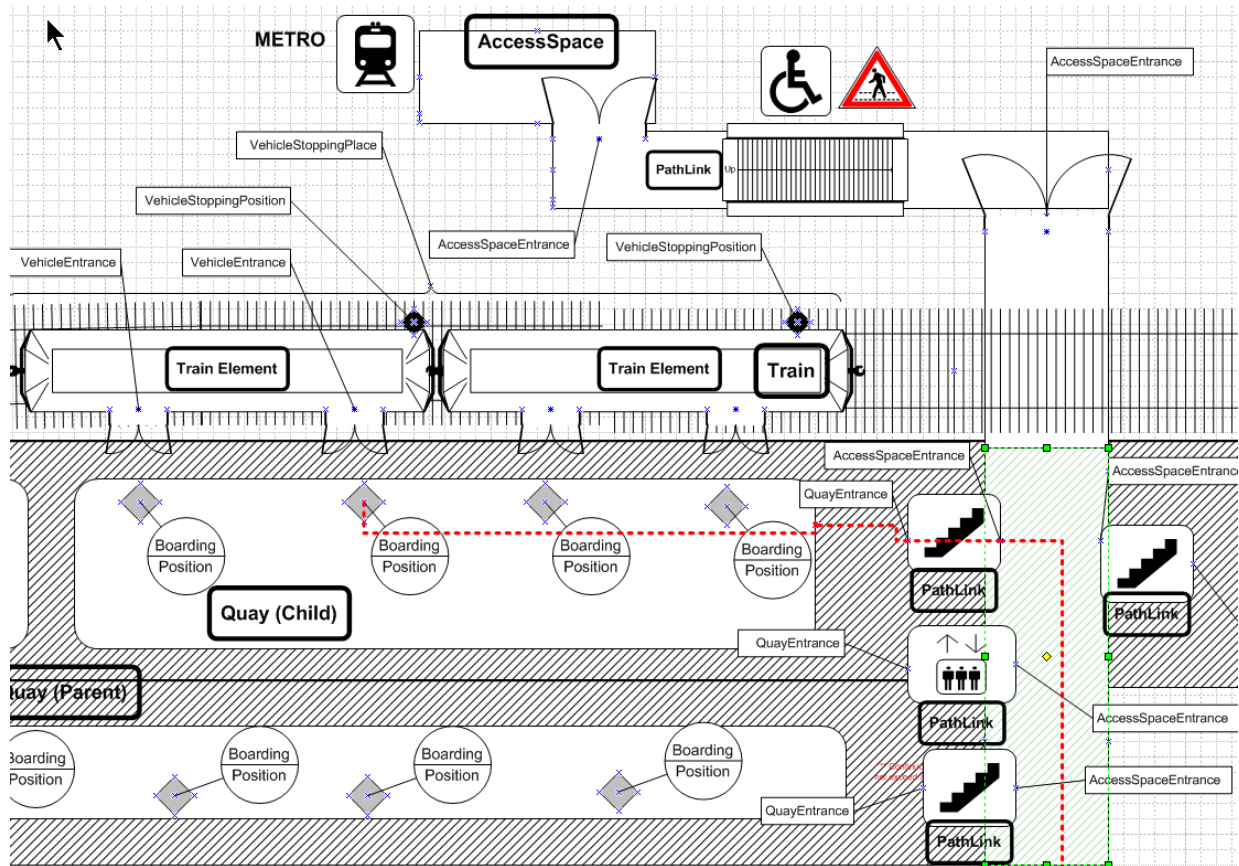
METRO

AccessSpace

AccessSpaceEntrance

VehicleStoppingPlace

PathLink

Up

VehicleStoppingPosition

AccessSpaceEntrance

VehicleStoppingPosition

VehicleEntrance

VehicleEntrance

Train Element

Train Element

Train

AccessSpaceEntrance

AccessSpaceEntrance

QuayEntrance

Boarding Position

Boarding Position

Boarding Position

Boarding Position

Quay (Child)

PathLink

PathLink

QuayEntrance

uay (Parent)

PathLink

AccessSpaceEntrance

Boarding Position

Boarding Position

Boarding Position

Boarding Position

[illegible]

QuayEntrance

AccessSpaceEntrance

PathLink